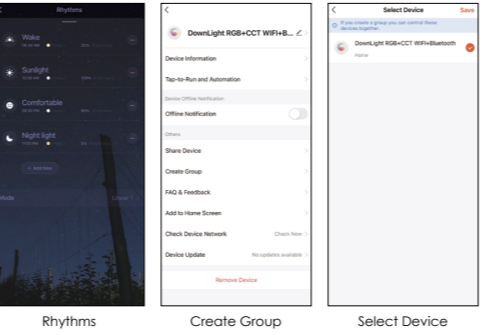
Rhythms

Wake

Sunlight

Comfortable

Night light

+ Add New

Mode

Linear

DownLight RGB+CCT WIFI+B...

Device Information

Tap-to-Run and Automation

Device Offline Notification

Offline Notification

Others

Share Device

Create Group

FAQ & Feedback

Add to Home Screen

Check Device Network

Check Now

Device Update

No updates available

Remove Device

Select Device

Save

If you create a group you can control these devices together.

DownLight RGB+CCT WIFI+Bluetooth

Home

Rhythms

Create Group

Select Device